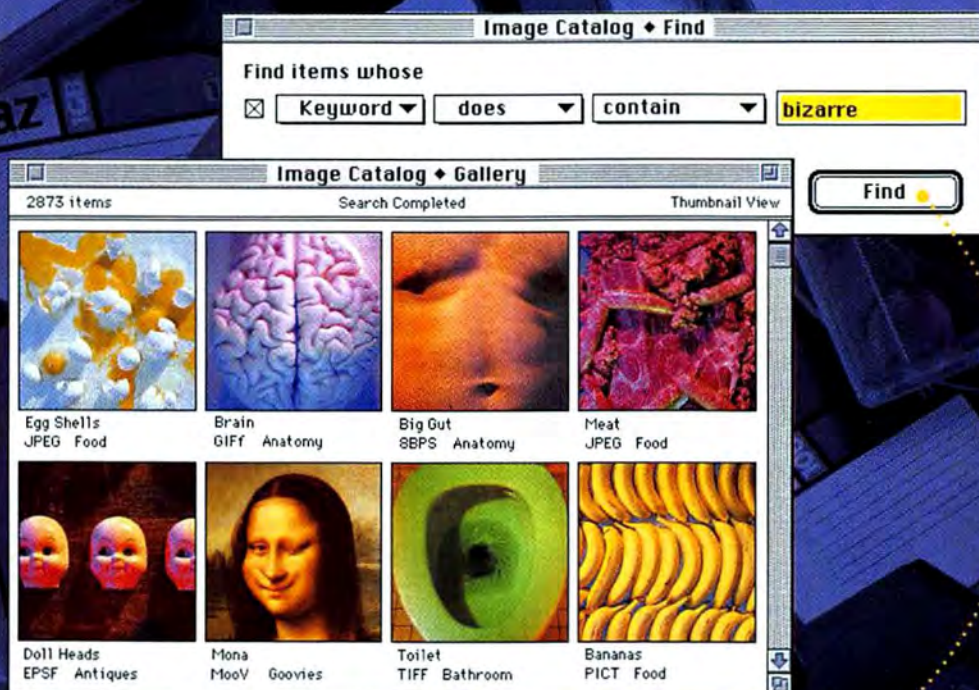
Image Catalog ◆ Find

Find items whose

☒ Keyword ▼ does ▼ contain ▼ bizarre

Find

Image Catalog ◆ Gallery

2873 items Search Completed Thumbnail View

Egg Shells
JPEG Food

Brain
GIFf Anatomy

Big Gut
8BPS Anatomy

Meat
JPEG Food

Doll Heads
EPSF Antiques

Mona
MooV Goovies

Toilet
TIFF Bathroom

Bananas
PICT Food

az